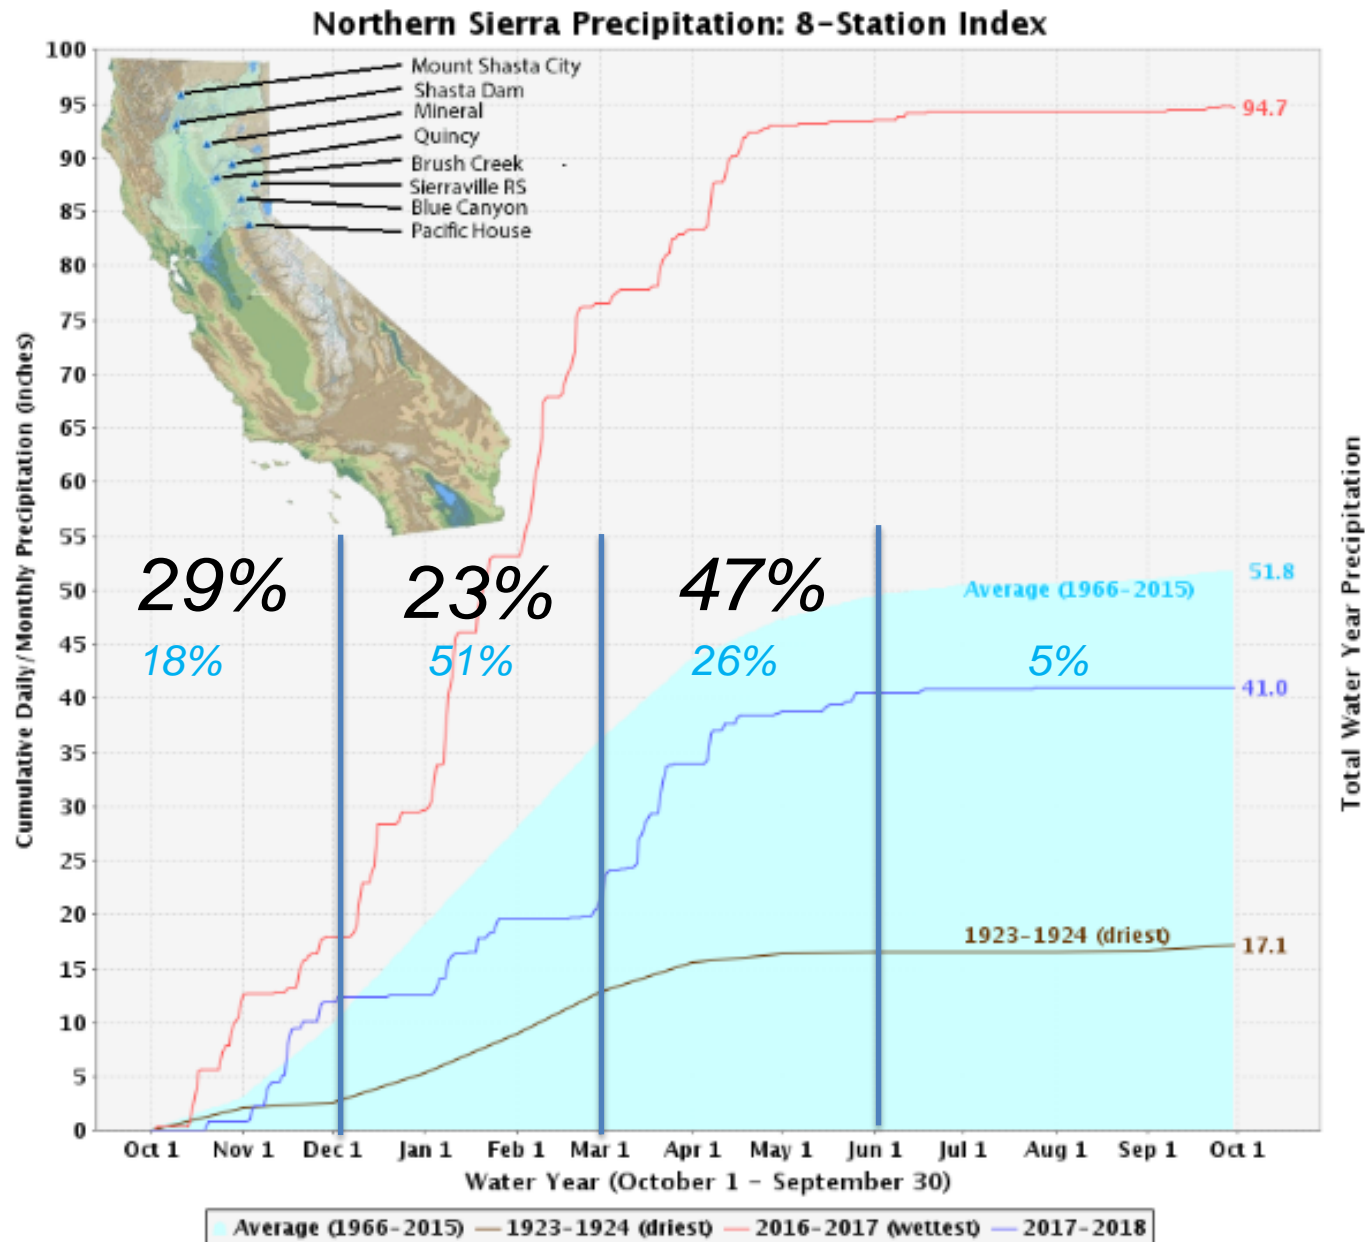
Northern Sierra Precipitation: 8-Station Index

Mount Shasta City
Shasta Dam
Mineral
Quincy
Brush Creek
Sierraville RS
Blue Canyon
Pacific House

100
95
90
85
80
75
70
65
60
55
50
45
40
35
30
25
20
15
10
5
0

Cumulative Daily/Monthly Precipitation (inches)

Total Water Year Precipitation

94.7

29%
18%

23%
51%

47%
26%

5%

Average (1966-2015)
51.8

41.0

1923-1924 (driest)
17.1

Oct 1 Nov 1 Dec 1 Jan 1 Feb 1 Mar 1 Apr 1 May 1 Jun 1 Jul 1 Aug 1 Sep 1 Oct 1

Water Year (October 1 - September 30)

Average (1966-2015) 1923-1924 (driest) 2016-2017 (wettest) 2017-2018